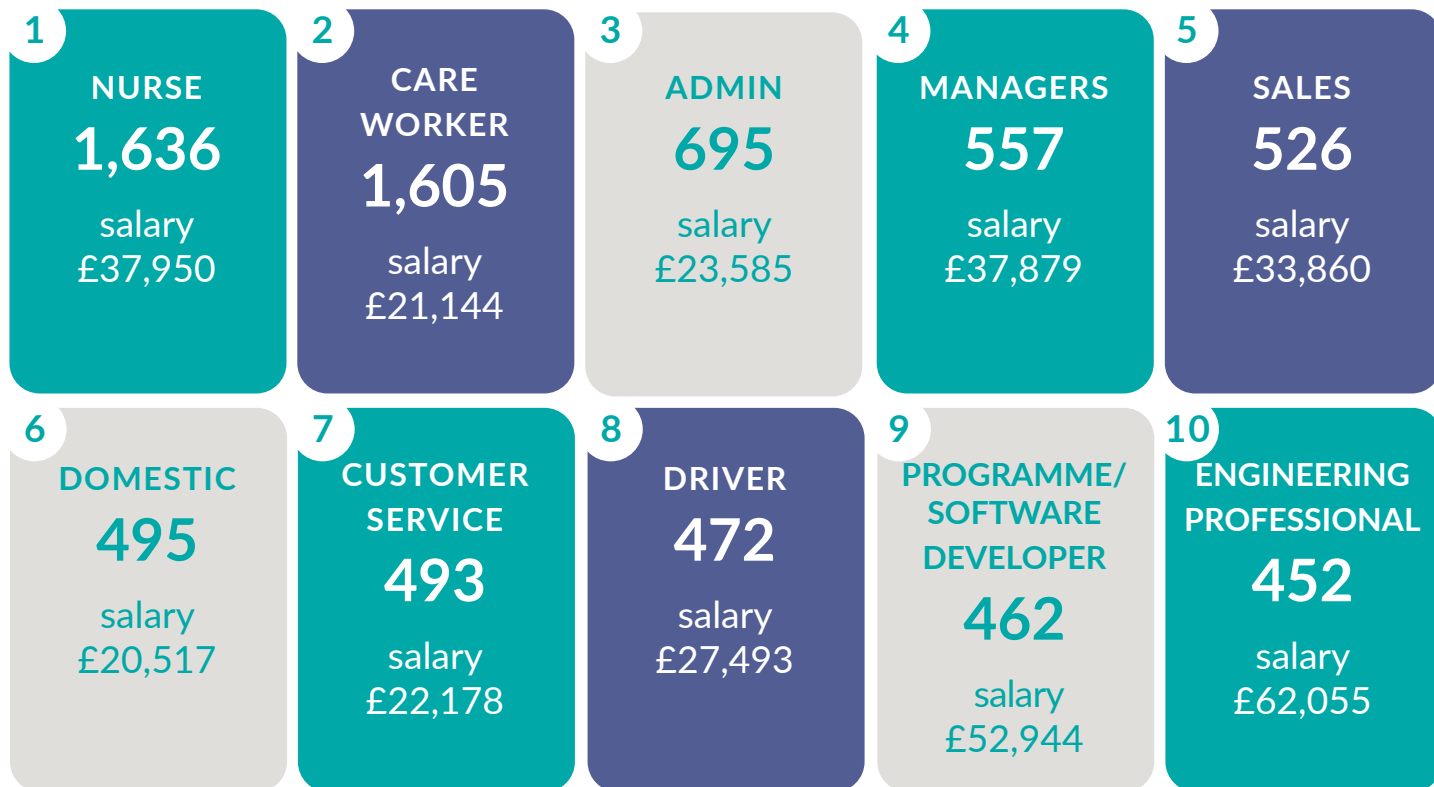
1
NURSE
1,636
salary
£37,950

2
CARE WORKER
1,605
salary
£21,144

3
ADMIN
695
salary
£23,585

4
MANAGERS
557
salary
£37,879

5
SALES
526
salary
£33,860

6
DOMESTIC
495
salary
£20,517

7
CUSTOMER SERVICE
493
salary
£22,178

8
DRIVER
472
salary
£27,493

9
PROGRAMME/ SOFTWARE DEVELOPER
462
salary
£52,944

10
ENGINEERING PROFESSIONAL
452
salary
£62,055